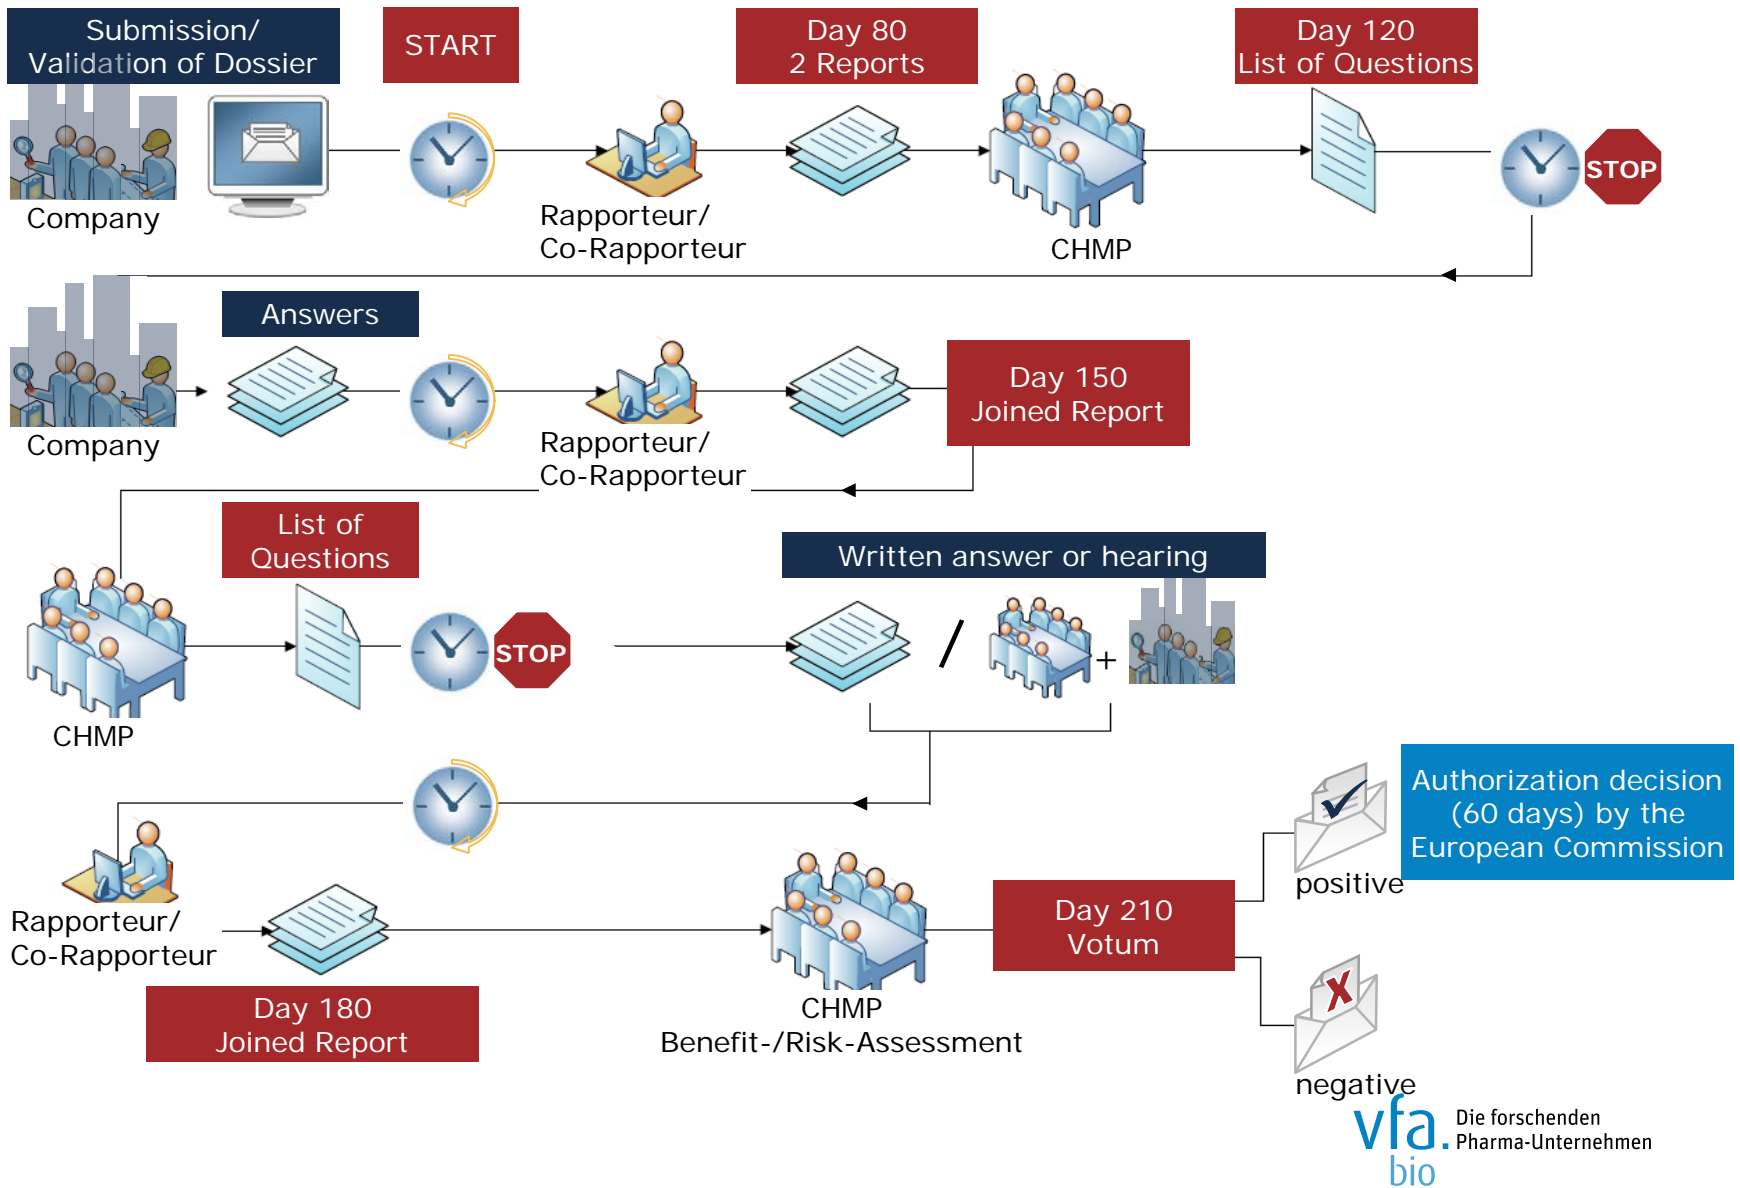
Submission/ Validation of Dossier

START

Day 80
2 Reports

Day 120
List of Questions

Company

Rapporteur/
Co-Rapporteur

CHMP

STOP

Answers

Company

Rapporteur/
Co-Rapporteur

Day 150
Joined Report

List of Questions

Written answer or hearing

CHMP

STOP

/

+

Rapporteur/
Co-Rapporteur

Day 180
Joined Report

CHMP
Benefit-/Risk-Assessment

Day 210
Votum

positive

Authorization decision (60 days) by the European Commission

negative

vfa. bio Die forschenden Pharma-Unternehmen